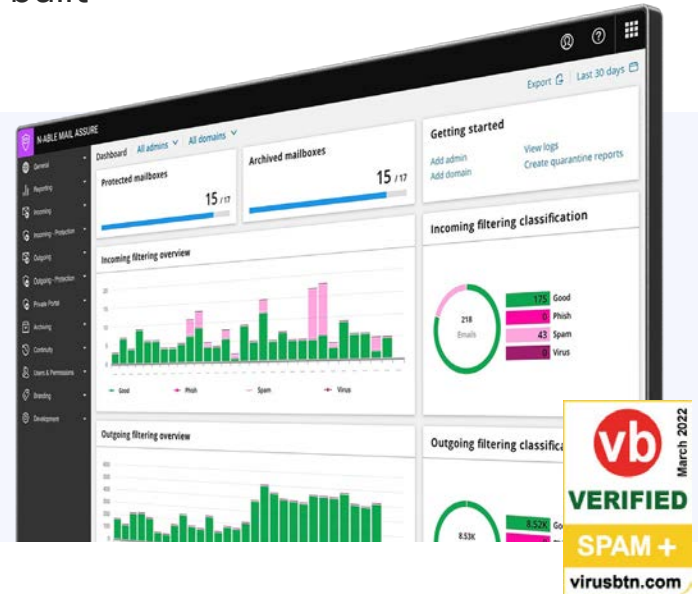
N-ABLE MAIL ASSURE

General
Reporting
Incoming
Incoming - Protection
Outgoing
Outgoing - Protection
Private Portal
Archiving
Continuity
Users & Permissions
Branding
Development

Export | Last 30 days

Dashboard All admins All domains

Protected mailboxes
15 /17

Archived mailboxes
15 /17

Getting started
Add admin
Add domain
View logs
Create quarantine reports

Incoming filtering overview

Good Phish Spam Virus

Incoming filtering classification
218 Emails
175 Good
0 Phish
43 Spam
0 Virus

Outgoing filtering overview

Outgoing filtering classifica
8.53K
8.52K Go

vb
March 2022
VERIFIED
SPAM +
virusbtn.com